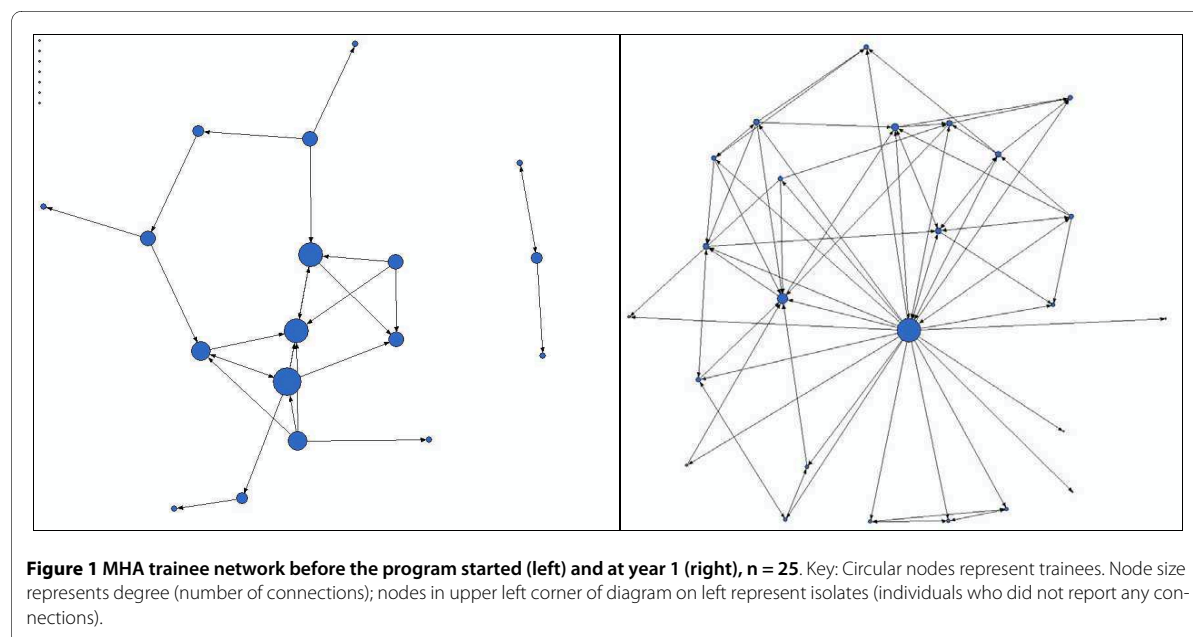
**Figure 1 MHA trainee network before the program started (left) and at year 1 (right), n = 25**. Key: Circular nodes represent trainees. Node size represents degree (number of connections); nodes in upper left corner of diagram on left represent isolates (individuals who did not report any connections).